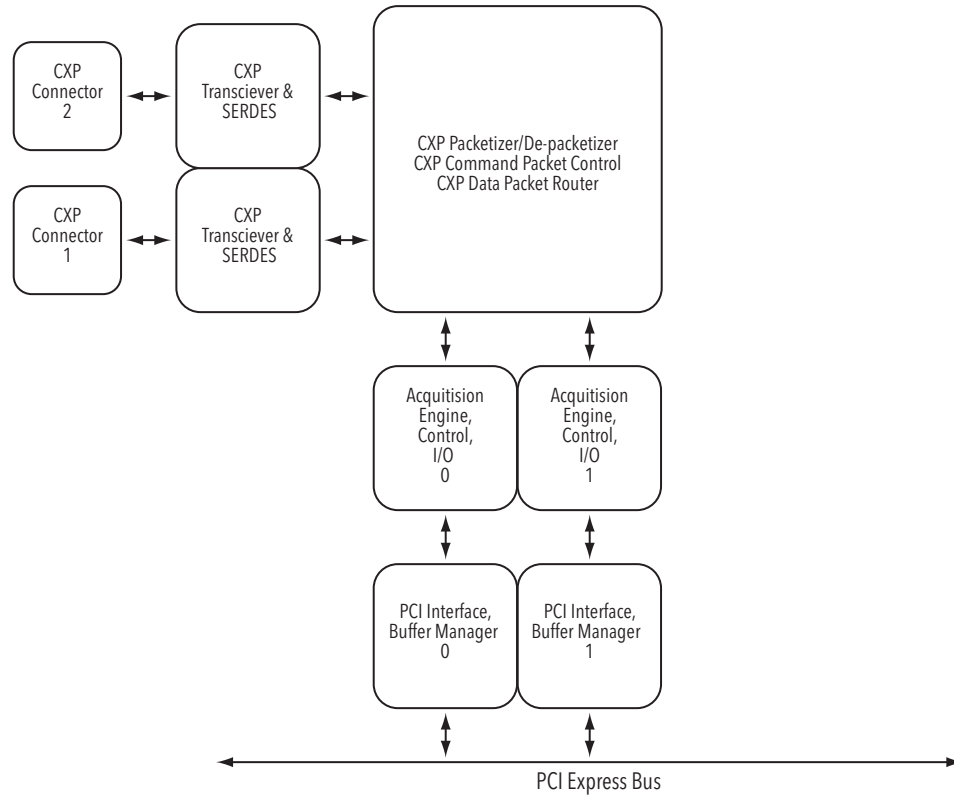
CXP Connector 2

CXP Transciever & SERDES

CXP Connector 1

CXP Transciever & SERDES

CXP Packetizer/De-packetizer
CXP Command Packet Control
CXP Data Packet Router

Acquitision Engine, Control, I/O 0

Acquitision Engine, Control, I/O 1

PCI Interface, Buffer Manager 0

PCI Interface, Buffer Manager 1

PCI Express Bus